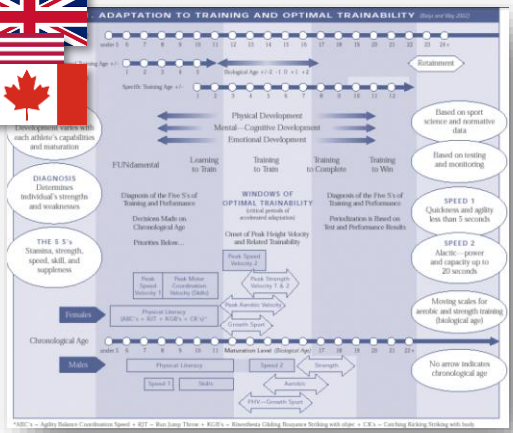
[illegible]. ADAPTATION TO TRAINING AND OPTIMAL TRAINABILITY (Balyi and Way 2002)

under 5 6 7 8 9 10 11 12 13 14 15 16 17 18 19 20 21 22 23 24+

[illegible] Training Age +/- 1 2 3 4 5

Biological Age +/- -2 -1 0 +1 +2

Retainment

Specific Training Age +/- 1 2 3 4 5 6 7 8 9 10 11 12

Development varies with each athlete's capabilities and maturation

Physical Development

Mental – Cognitive Development

Emotional Development

Based on sport science and normative data

FUNdamental

Learning to Train

Training to Train

Training to Complete

Training to Win

Based on testing and monitoring

DIAGNOSIS Determines individual's strengths and weaknesses

Diagnosis of the Five S's of Training and Performance

Decisions Made on Chronological Age

Priorities Below...

WINDOWS OF OPTIMAL TRAINABILITY (critical periods of accelerated adaptation)

Onset of Peak Height Velocity and Related Trainability

Diagnosis of the Five S's of Training and Performance

Periodization is Based on Test and Performance Results

SPEED 1 Quickness and agility less than 5 seconds

THE 5 S's Stamina, strength, speed, skill, and suppleness

SPEED 2 Alactic—power and capacity up to 20 seconds

Peak Speed Velocity 2

Peak Speed Velocity 1

Peak Motor Coordination Velocity (Skills)

Peak Strength Velocity 1 & 2

Females

Physical Literacy (ABC's + RJT + KGB's + CK's)*

Peak Aerobic Velocity

Growth Spurt

Moving scales for aerobic and strength training (biological age)

Chronological Age

under 5 6 7 8 9 10 11 Maturation Level (Biological Age) 17 18 19 20 21 22+

Males

Physical Literacy

Speed 2

Strength

Speed 1

Skills

Aerobic

PHV—Growth Spurt

No arrow indicates chronological age

*ABC's = Agility Balance Coordination Speed • RJT = Run Jump Throw • KGB's = Kinesthesia Gliding Buoyance Striking with object • CK's = Catching Kicking Striking with body